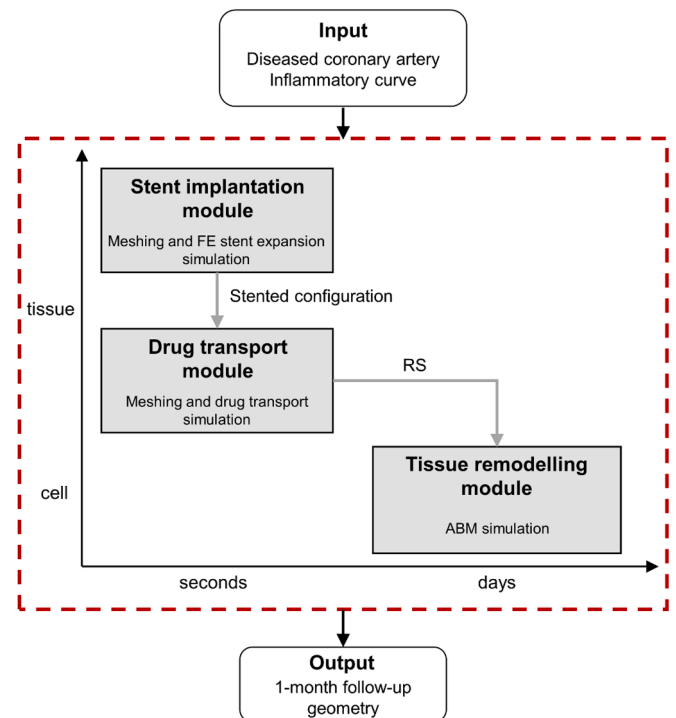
Input
Diseased coronary artery
Inflammatory curve

Stent implantation module
Meshing and FE stent expansion simulation

Stented configuration

tissue

Drug transport module
Meshing and drug transport simulation

RS

Tissue remodelling module
ABM simulation

cell

seconds

days

Output
1-month follow-up geometry